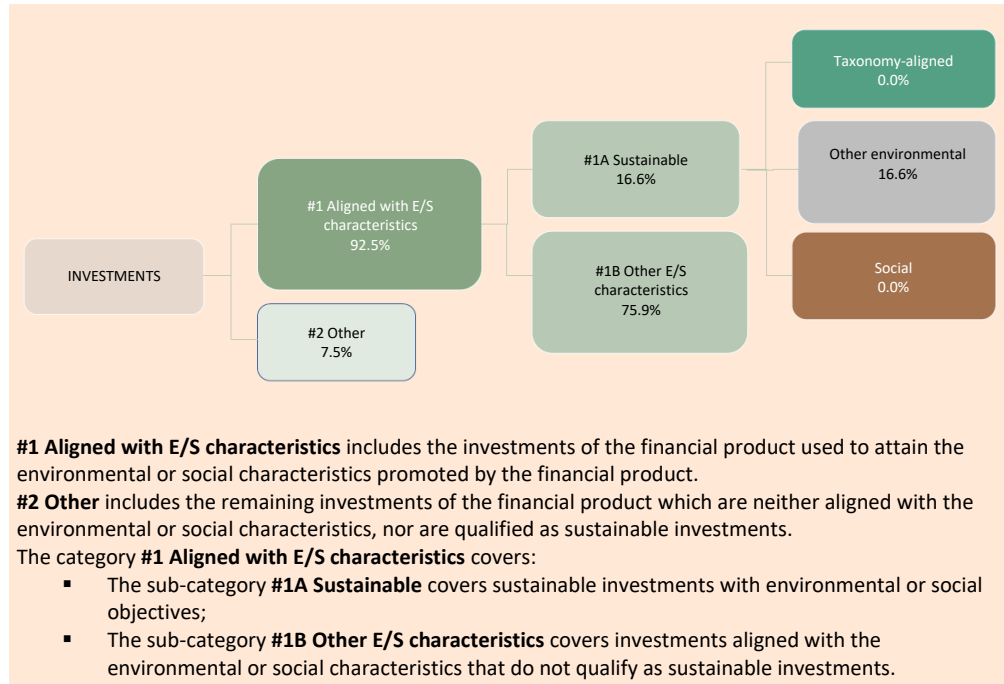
INVESTMENTS

#1 Aligned with E/S characteristics
92.5%

#2 Other
7.5%

#1A Sustainable
16.6%

#1B Other E/S characteristics
75.9%

Taxonomy-aligned
0.0%

Other environmental
16.6%

Social
0.0%

**#1 Aligned with E/S characteristics** includes the investments of the financial product used to attain the environmental or social characteristics promoted by the financial product.
**#2 Other** includes the remaining investments of the financial product which are neither aligned with the environmental or social characteristics, nor are qualified as sustainable investments.
The category **#1 Aligned with E/S characteristics** covers:

- The sub-category **#1A Sustainable** covers sustainable investments with environmental or social objectives;
- The sub-category **#1B Other E/S characteristics** covers investments aligned with the environmental or social characteristics that do not qualify as sustainable investments.